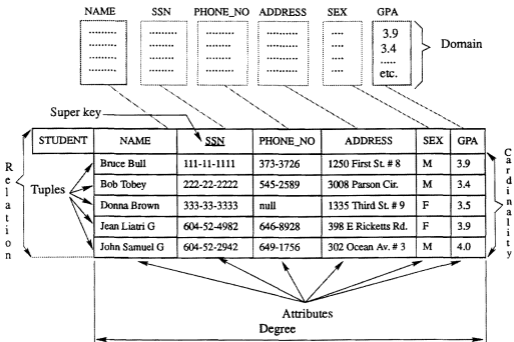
NAME SSN PHONE_NO ADDRESS SEX GPA

3.9
3.4
etc.

Domain

Super key

| STUDENT | NAME | SSN | PHONE_NO | ADDRESS | SEX | GPA |
|---|---|---|---|---|---|---|
| | Bruce Bull | 111-11-1111 | 373-3726 | 1250 First St. # 8 | M | 3.9 |
| | Bob Tobey | 222-22-2222 | 545-2589 | 3008 Parson Cir. | M | 3.4 |
| | Donna Brown | 333-33-3333 | null | 1335 Third St. # 9 | F | 3.5 |
| | Jean Liatri G | 604-52-4982 | 646-8928 | 398 E Ricketts Rd. | F | 3.9 |
| | John Samuel G | 604-52-2942 | 649-1756 | 302 Ocean Av. # 3 | M | 4.0 |

Relation

Tuples

Cardinality

Attributes

Degree